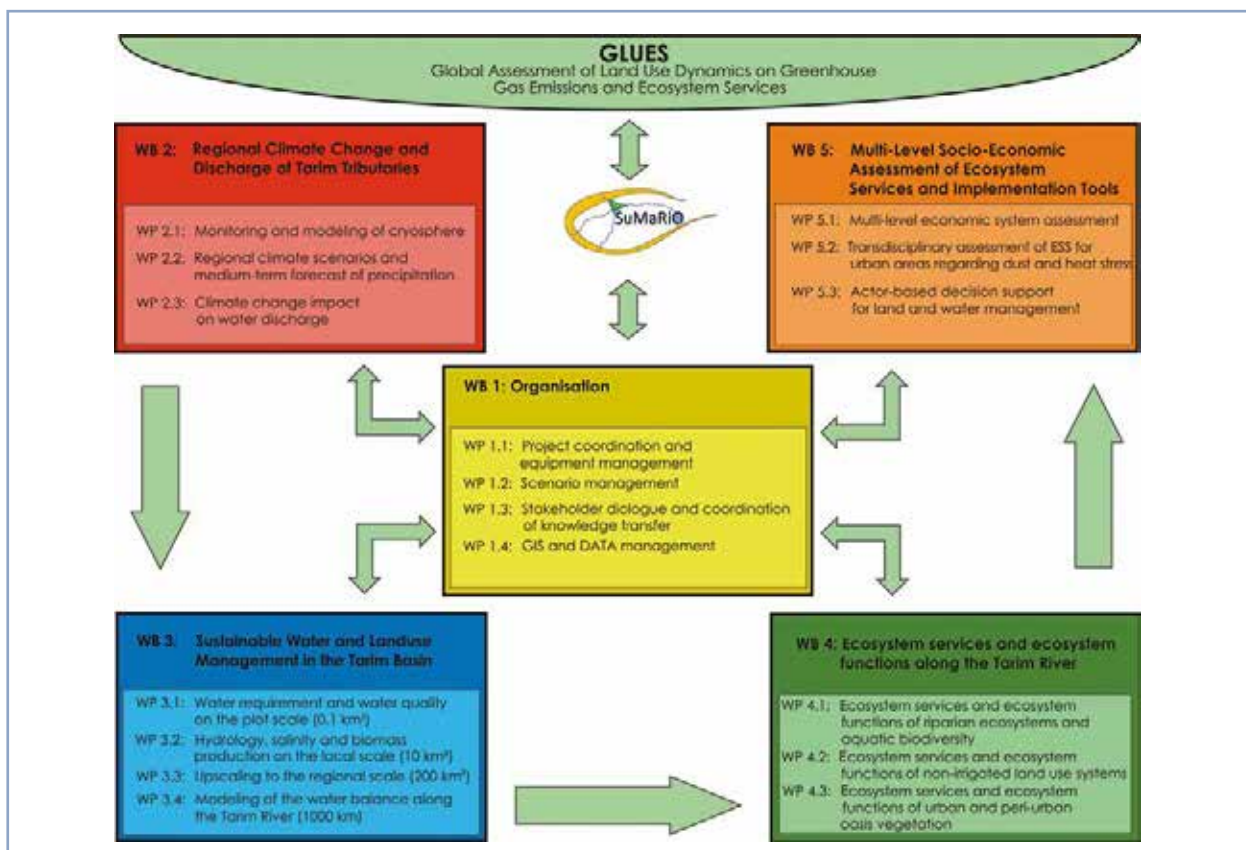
GLUES
Global Assessment of Land Use Dynamics on Greenhouse Gas Emissions and Ecosystem Services

WB 2: Regional Climate Change and Discharge of Tarim Tributaries

WP 2.1: Monitoring and modeling of cryosphere
WP 2.2: Regional climate scenarios and medium-term forecast of precipitation
WP 2.3: Climate change impact on water discharge

SuMaRiO

WB 5: Multi-Level Socio-Economic Assessment of Ecosystem Services and Implementation Tools

WP 5.1: Multi-level economic system assessment
WP 5.2: Transdisciplinary assessment of ESS for urban areas regarding dust and heat stress
WP 5.3: Actor-based decision support for land and water management

WB 1: Organisation

WP 1.1: Project coordination and equipment management
WP 1.2: Scenario management
WP 1.3: Stakeholder dialogue and coordination of knowledge transfer
WP 1.4: GIS and DATA management

WB 3: Sustainable Water and Landuse Management in the Tarim Basin

WP 3.1: Water requirement and water quality on the plot scale (0.1 km²)
WP 3.2: Hydrology, salinity and biomass production on the local scale (10 km²)
WP 3.3: Upscaling to the regional scale (200 km²)
WP 3.4: Modeling of the water balance along the Tarim River (1000 km)

WB 4: Ecosystem services and ecosystem functions along the Tarim River

WP 4.1: Ecosystem services and ecosystem functions of riparian ecosystems and aquatic biodiversity
WP 4.2: Ecosystem services and ecosystem functions of non-irrigated land use systems
WP 4.3: Ecosystem services and ecosystem functions of urban and peri-urban oasis vegetation